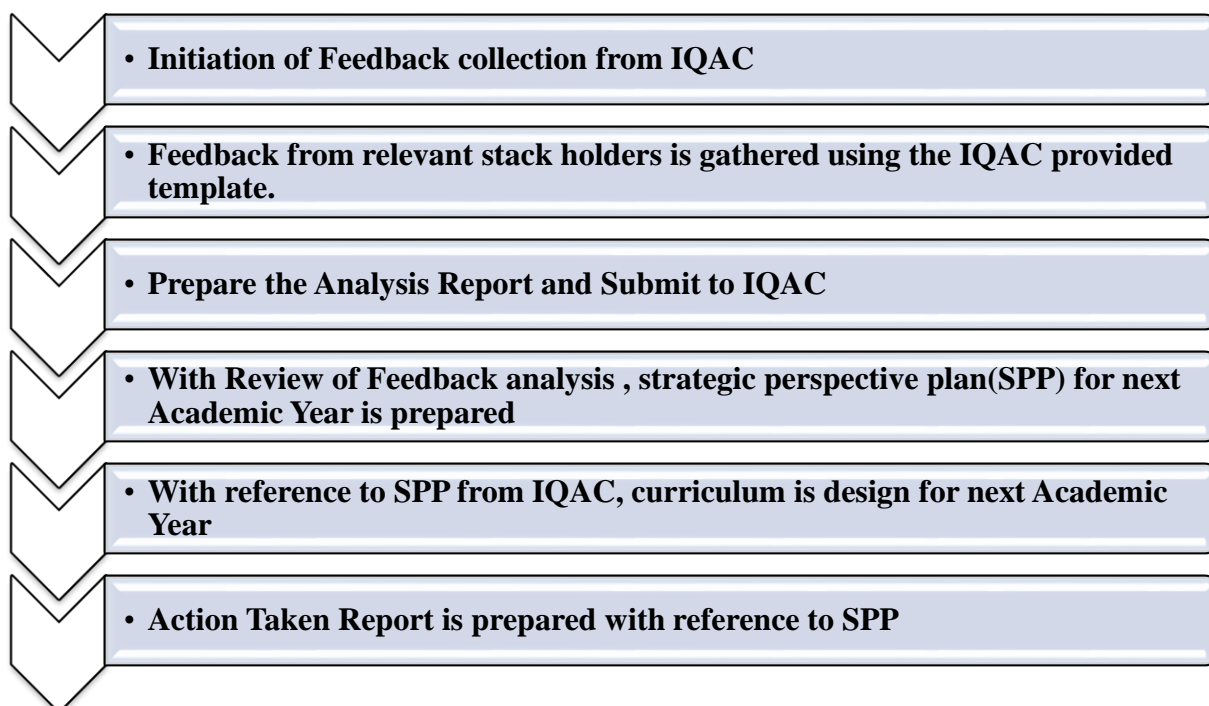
• Initiation of Feedback collection from IQAC

• Feedback from relevant stack holders is gathered using the IQAC provided template.

• Prepare the Analysis Report and Submit to IQAC

• With Review of Feedback analysis , strategic perspective plan(SPP) for next Academic Year is prepared

• With reference to SPP from IQAC, curriculum is design for next Academic Year

• Action Taken Report is prepared with reference to SPP